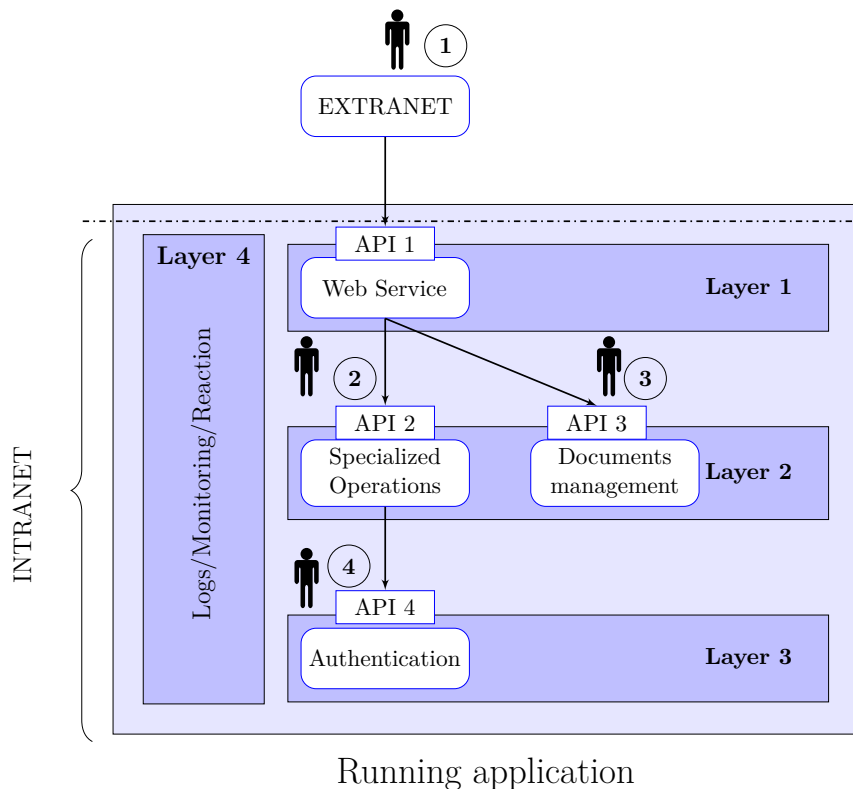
1

EXTRANET

INTRANET

Layer 4

Logs/Monitoring/Reaction

API 1

Web Service

Layer 1

2

3

API 2

API 3

Specialized Operations

Documents management

Layer 2

4

API 4

Authentication

Layer 3

Running application